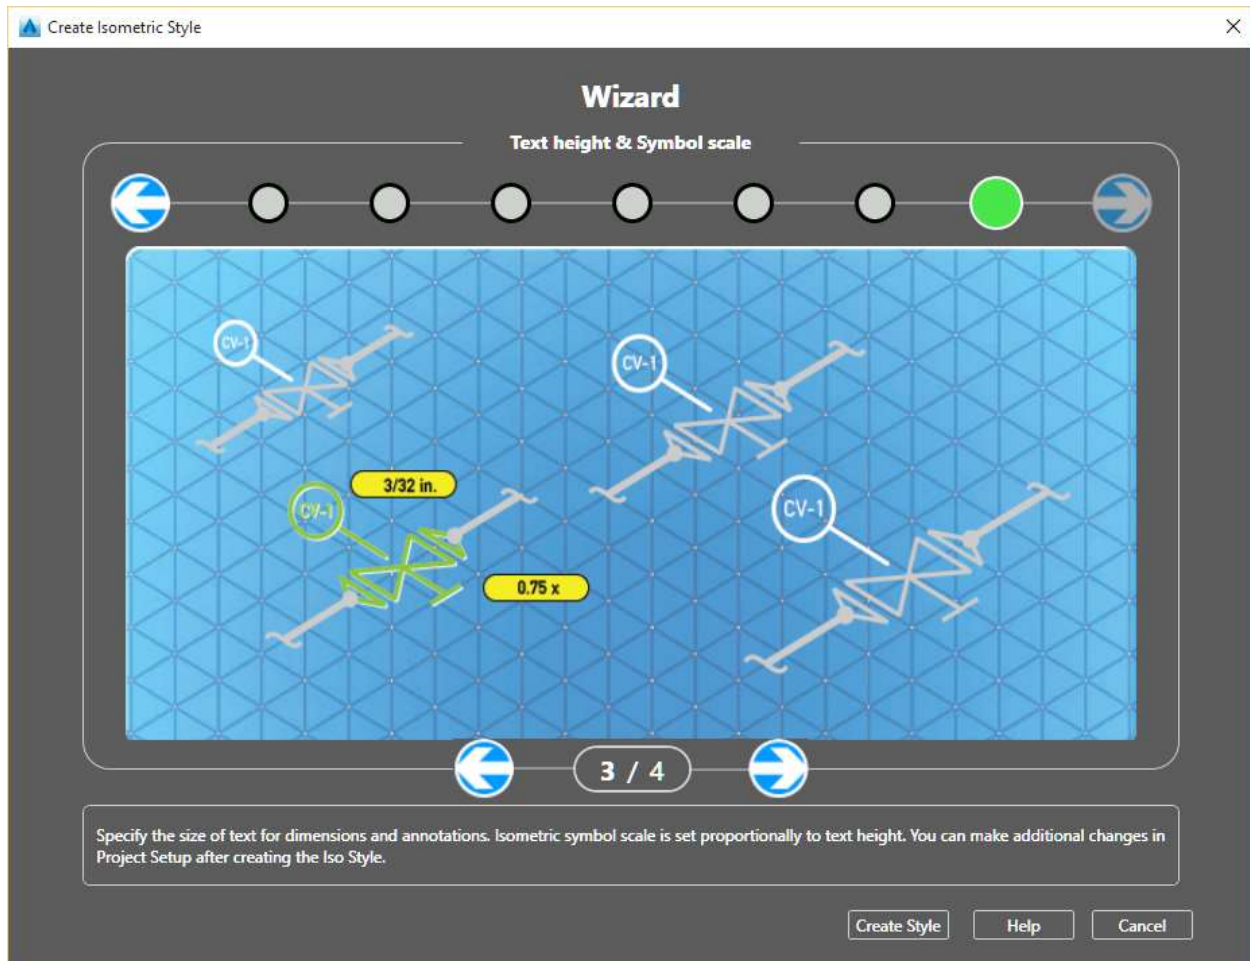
Create Isometric Style

Wizard

Text height & Symbol scale

CV-1

CV-1

3/32 in.

CV-1

CV-1

0.75 x

3 / 4

Specify the size of text for dimensions and annotations. Isometric symbol scale is set proportionally to text height. You can make additional changes in Project Setup after creating the Iso Style.

Create Style Help Cancel